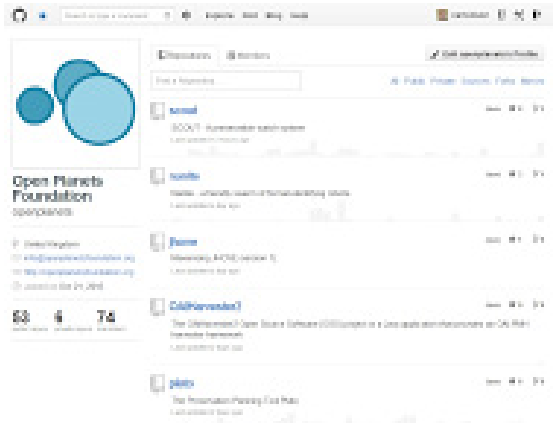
Search or type a command

Explore Gist Blog Help

Open Planets Foundation

openplanets

United Kingdom

info@openplanetsfoundation.org

http://openplanetsfoundation.org

Joined on Oct 21, 2010

53

6

74

Repositories

Members

Edit openplanets's Profile

Find a Repository...

All Public Private Sources Forks Mirrors

scout

SCOUT - A preservation watch system

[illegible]

tomfo

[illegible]

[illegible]

jhove

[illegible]

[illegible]

C3PHarvester2

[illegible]

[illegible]

plato

The Preservation Planning Tool Plato

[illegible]